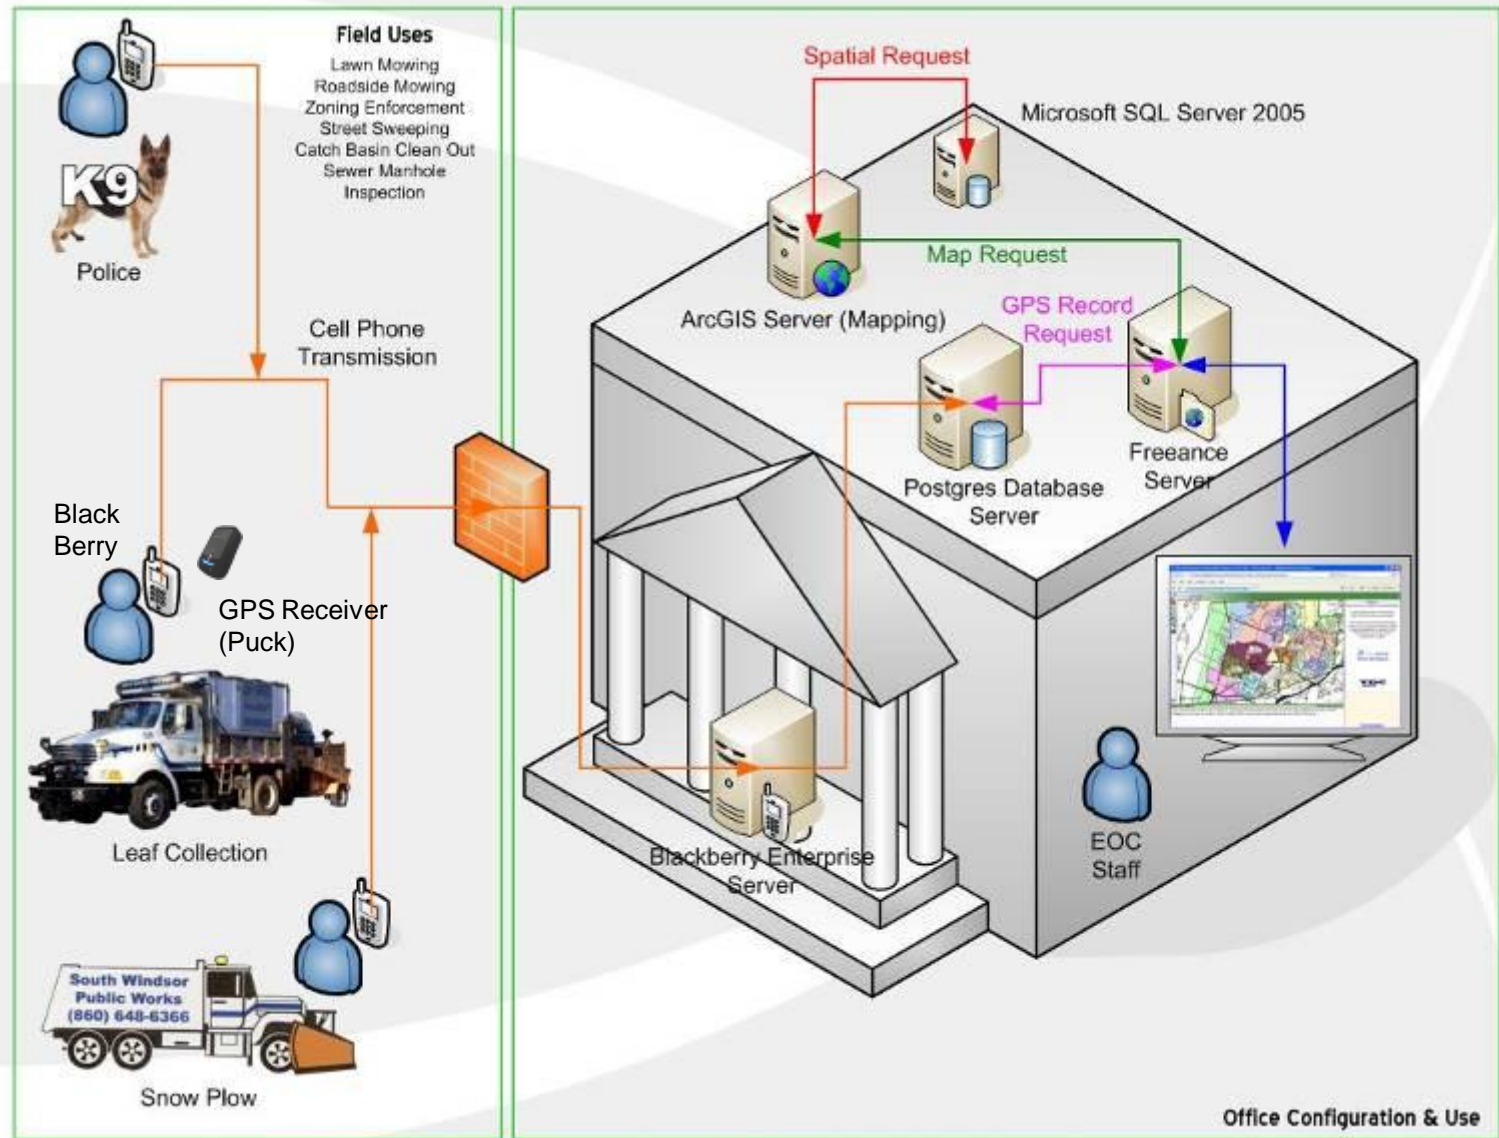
Field Uses
Lawn Mowing
Roadside Mowing
Zoning Enforcement
Street Sweeping
Catch Basin Clean Out
Sewer Manhole
Inspection

K9

Police

Cell Phone
Transmission

Black
Berry

GPS Receiver
(Puck)

Leaf Collection

South Windsor
Public Works
(860) 648-6366

Snow Plow

Spatial Request

Microsoft SQL Server 2005

Map Request

ArcGIS Server (Mapping)

GPS Record
Request

Postgres Database
Server

Freeance
Server

Blackberry Enterprise
Server

EOC
Staff

Office Configuration & Use